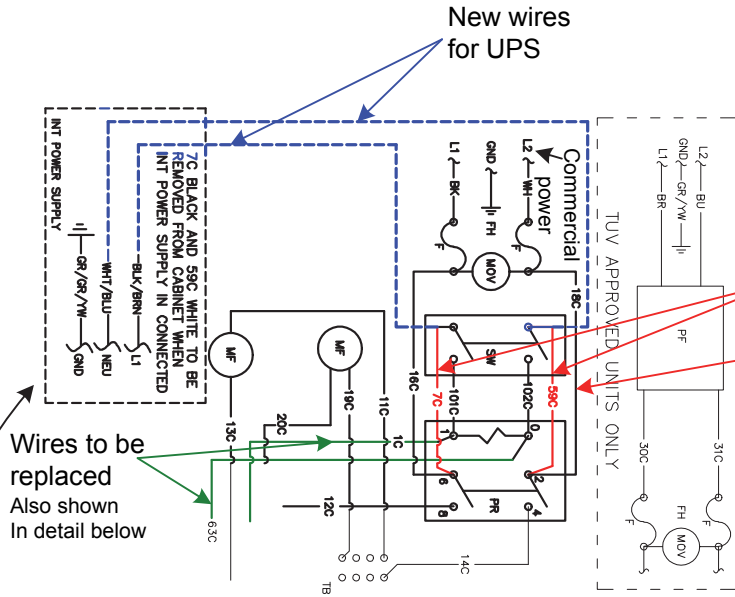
New wires for UPS

INT POWER SUPPLY

GR/GR/YW

WHT/BLU

BLK/BRN

GND

NEU

L1

7C BLACK AND 59C WHITE TO BE REMOVED FROM CABINET WHEN INT POWER SUPPLY IN CONNECTED

Commercial power

L1

BK

GND

FH

L2

WH

F

F

MOV

18C

SW

10C

102C

7C

59C

MF

MF

13C

20C

19C

11C

1C

PR

0

1

2

3

4

6

8

12C

63C

14C

TB

Wires to be replaced
Also shown
In detail below

TUV APPROVED UNITS ONLY

L2

BU

GND

GR/YW

L1

BR

PF

30C

31C

F

F

FH

MOV